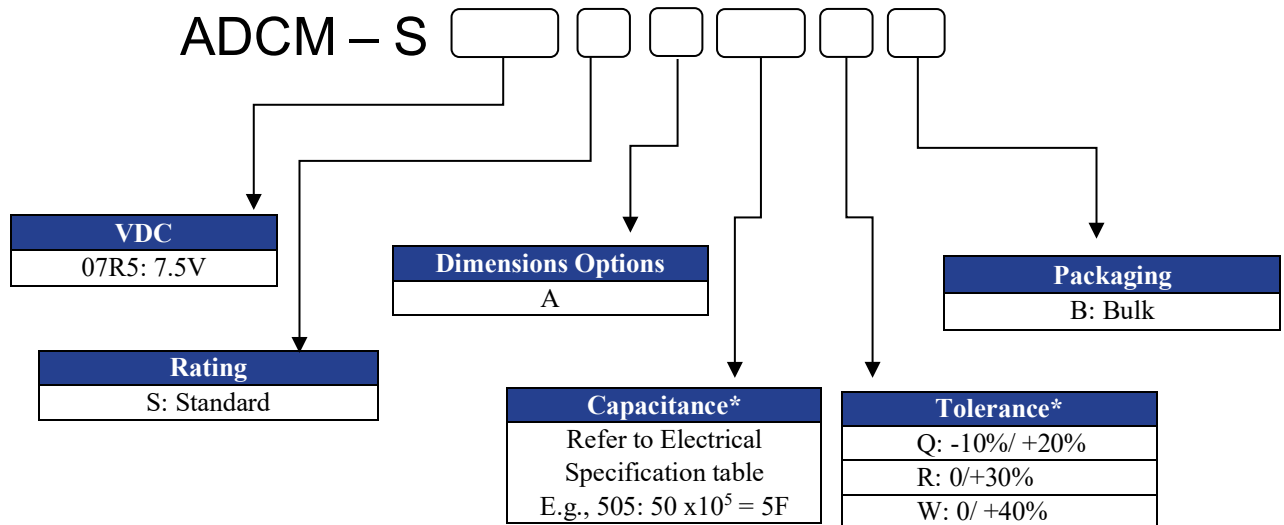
ADCM – S

| VDC |
|---|
| 07R5: 7.5V |

| Dimensions Options |
|---|
| A |

| Packaging |
|---|
| B: Bulk |

| Rating |
|---|
| S: Standard |

| Capacitance* |
|---|
| Refer to Electrical Specification table E.g., 505: 50 x$10^5$ = 5F |

| Tolerance* |
|---|
| Q: -10%/ +20% |
| R: 0/+30% |
| W: 0/ +40% |